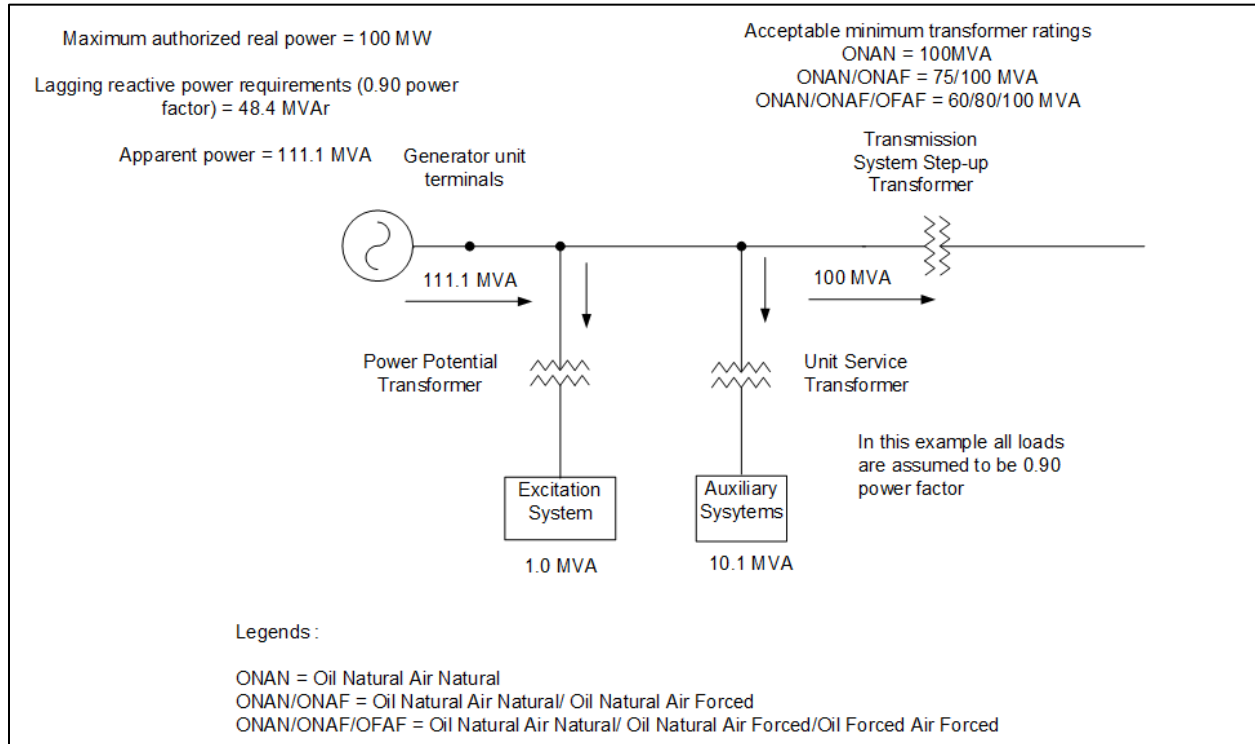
Maximum authorized real power = 100 MW

Lagging reactive power requirements (0.90 power factor) = 48.4 MVAr

Apparent power = 111.1 MVA

Acceptable minimum transformer ratings
ONAN = 100MVA
ONAN/ONAF = 75/100 MVA
ONAN/ONAF/OFAF = 60/80/100 MVA

Generator unit terminals

Transmission System Step-up Transformer

111.1 MVA

100 MVA

Power Potential Transformer

Unit Service Transformer

In this example all loads are assumed to be 0.90 power factor

Excitation System

Auxiliary Sysytems

1.0 MVA

10.1 MVA

Legends :

ONAN = Oil Natural Air Natural
ONAN/ONAF = Oil Natural Air Natural/ Oil Natural Air Forced
ONAN/ONAF/OFAF = Oil Natural Air Natural/ Oil Natural Air Forced/Oil Forced Air Forced